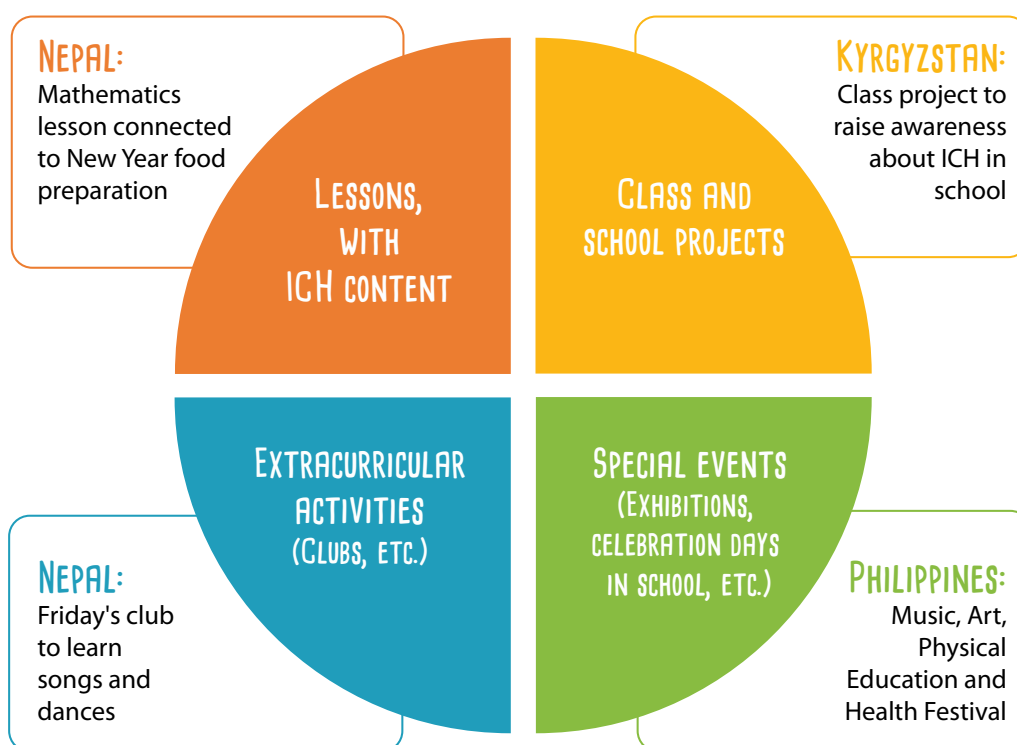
NEPAL:
Mathematics lesson connected to New Year food preparation

KYRGYZSTAN:
Class project to raise awareness about ICH in school

LESSONS, WITH ICH CONTENT

CLASS AND SCHOOL PROJECTS

EXTRACURRICULAR ACTIVITIES (CLUBS, ETC.)

SPECIAL EVENTS (EXHIBITIONS, CELEBRATION DAYS IN SCHOOL, ETC.)

NEPAL:
Friday's club to learn songs and dances

PHILIPPINES:
Music, Art, Physical Education and Health Festival